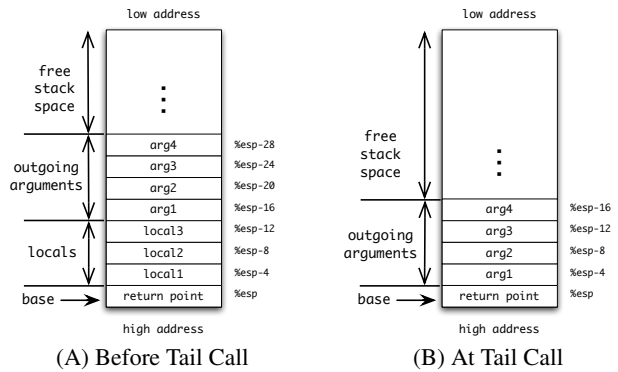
low address

free stack space

⋮

| arg4 | %esp-28 |
|---|---|
| arg3 | %esp-24 |
| arg2 | %esp-20 |
| arg1 | %esp-16 |
| local3 | %esp-12 |
| local2 | %esp-8 |
| local1 | %esp-4 |
| return point | %esp |

outgoing arguments

locals

base

high address

(A) Before Tail Call

low address

free stack space

⋮

| arg4 | %esp-16 |
|---|---|
| arg3 | %esp-12 |
| arg2 | %esp-8 |
| arg1 | %esp-4 |
| return point | %esp |

outgoing arguments

base

high address

(B) At Tail Call